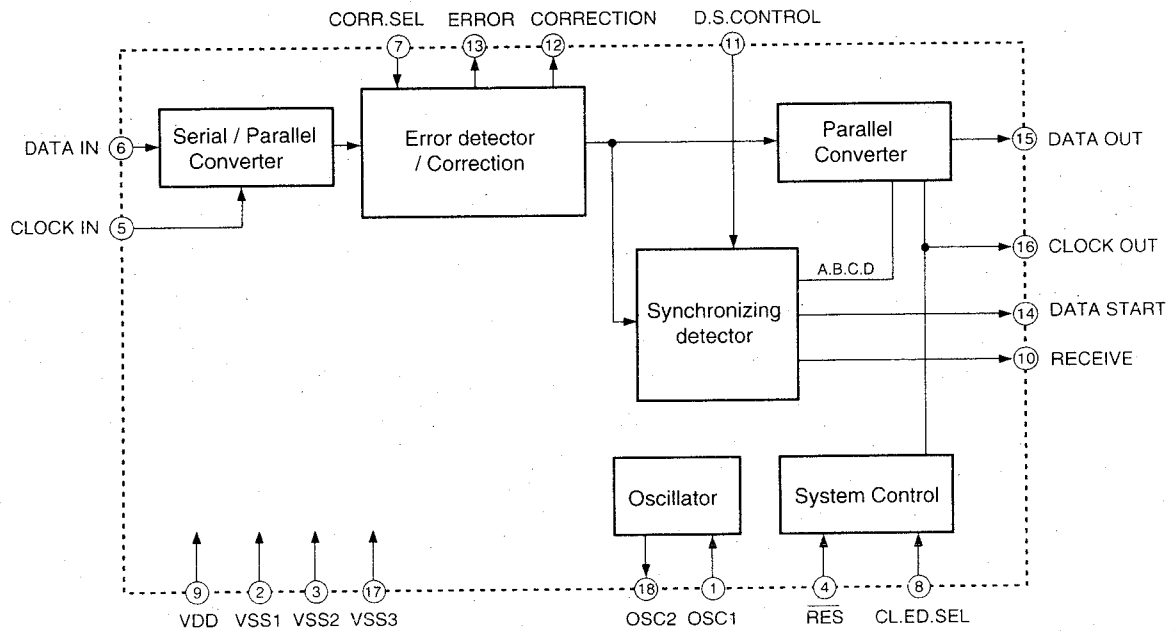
CORR.SEL 7
ERROR 13
CORRECTION 12
D.S.CONTROL 11

DATA IN 6
Serial / Parallel Converter
Error detector / Correction
Parallel Converter
15 DATA OUT

CLOCK IN 5
16 CLOCK OUT

A.B.C.D
Synchronizing detector
14 DATA START
10 RECEIVE

Oscillator
System Control

9 VDD
2 VSS1
3 VSS2
17 VSS3
18 OSC2
1 OSC1
4 $\overline{RES}$
8 CL.ED.SEL